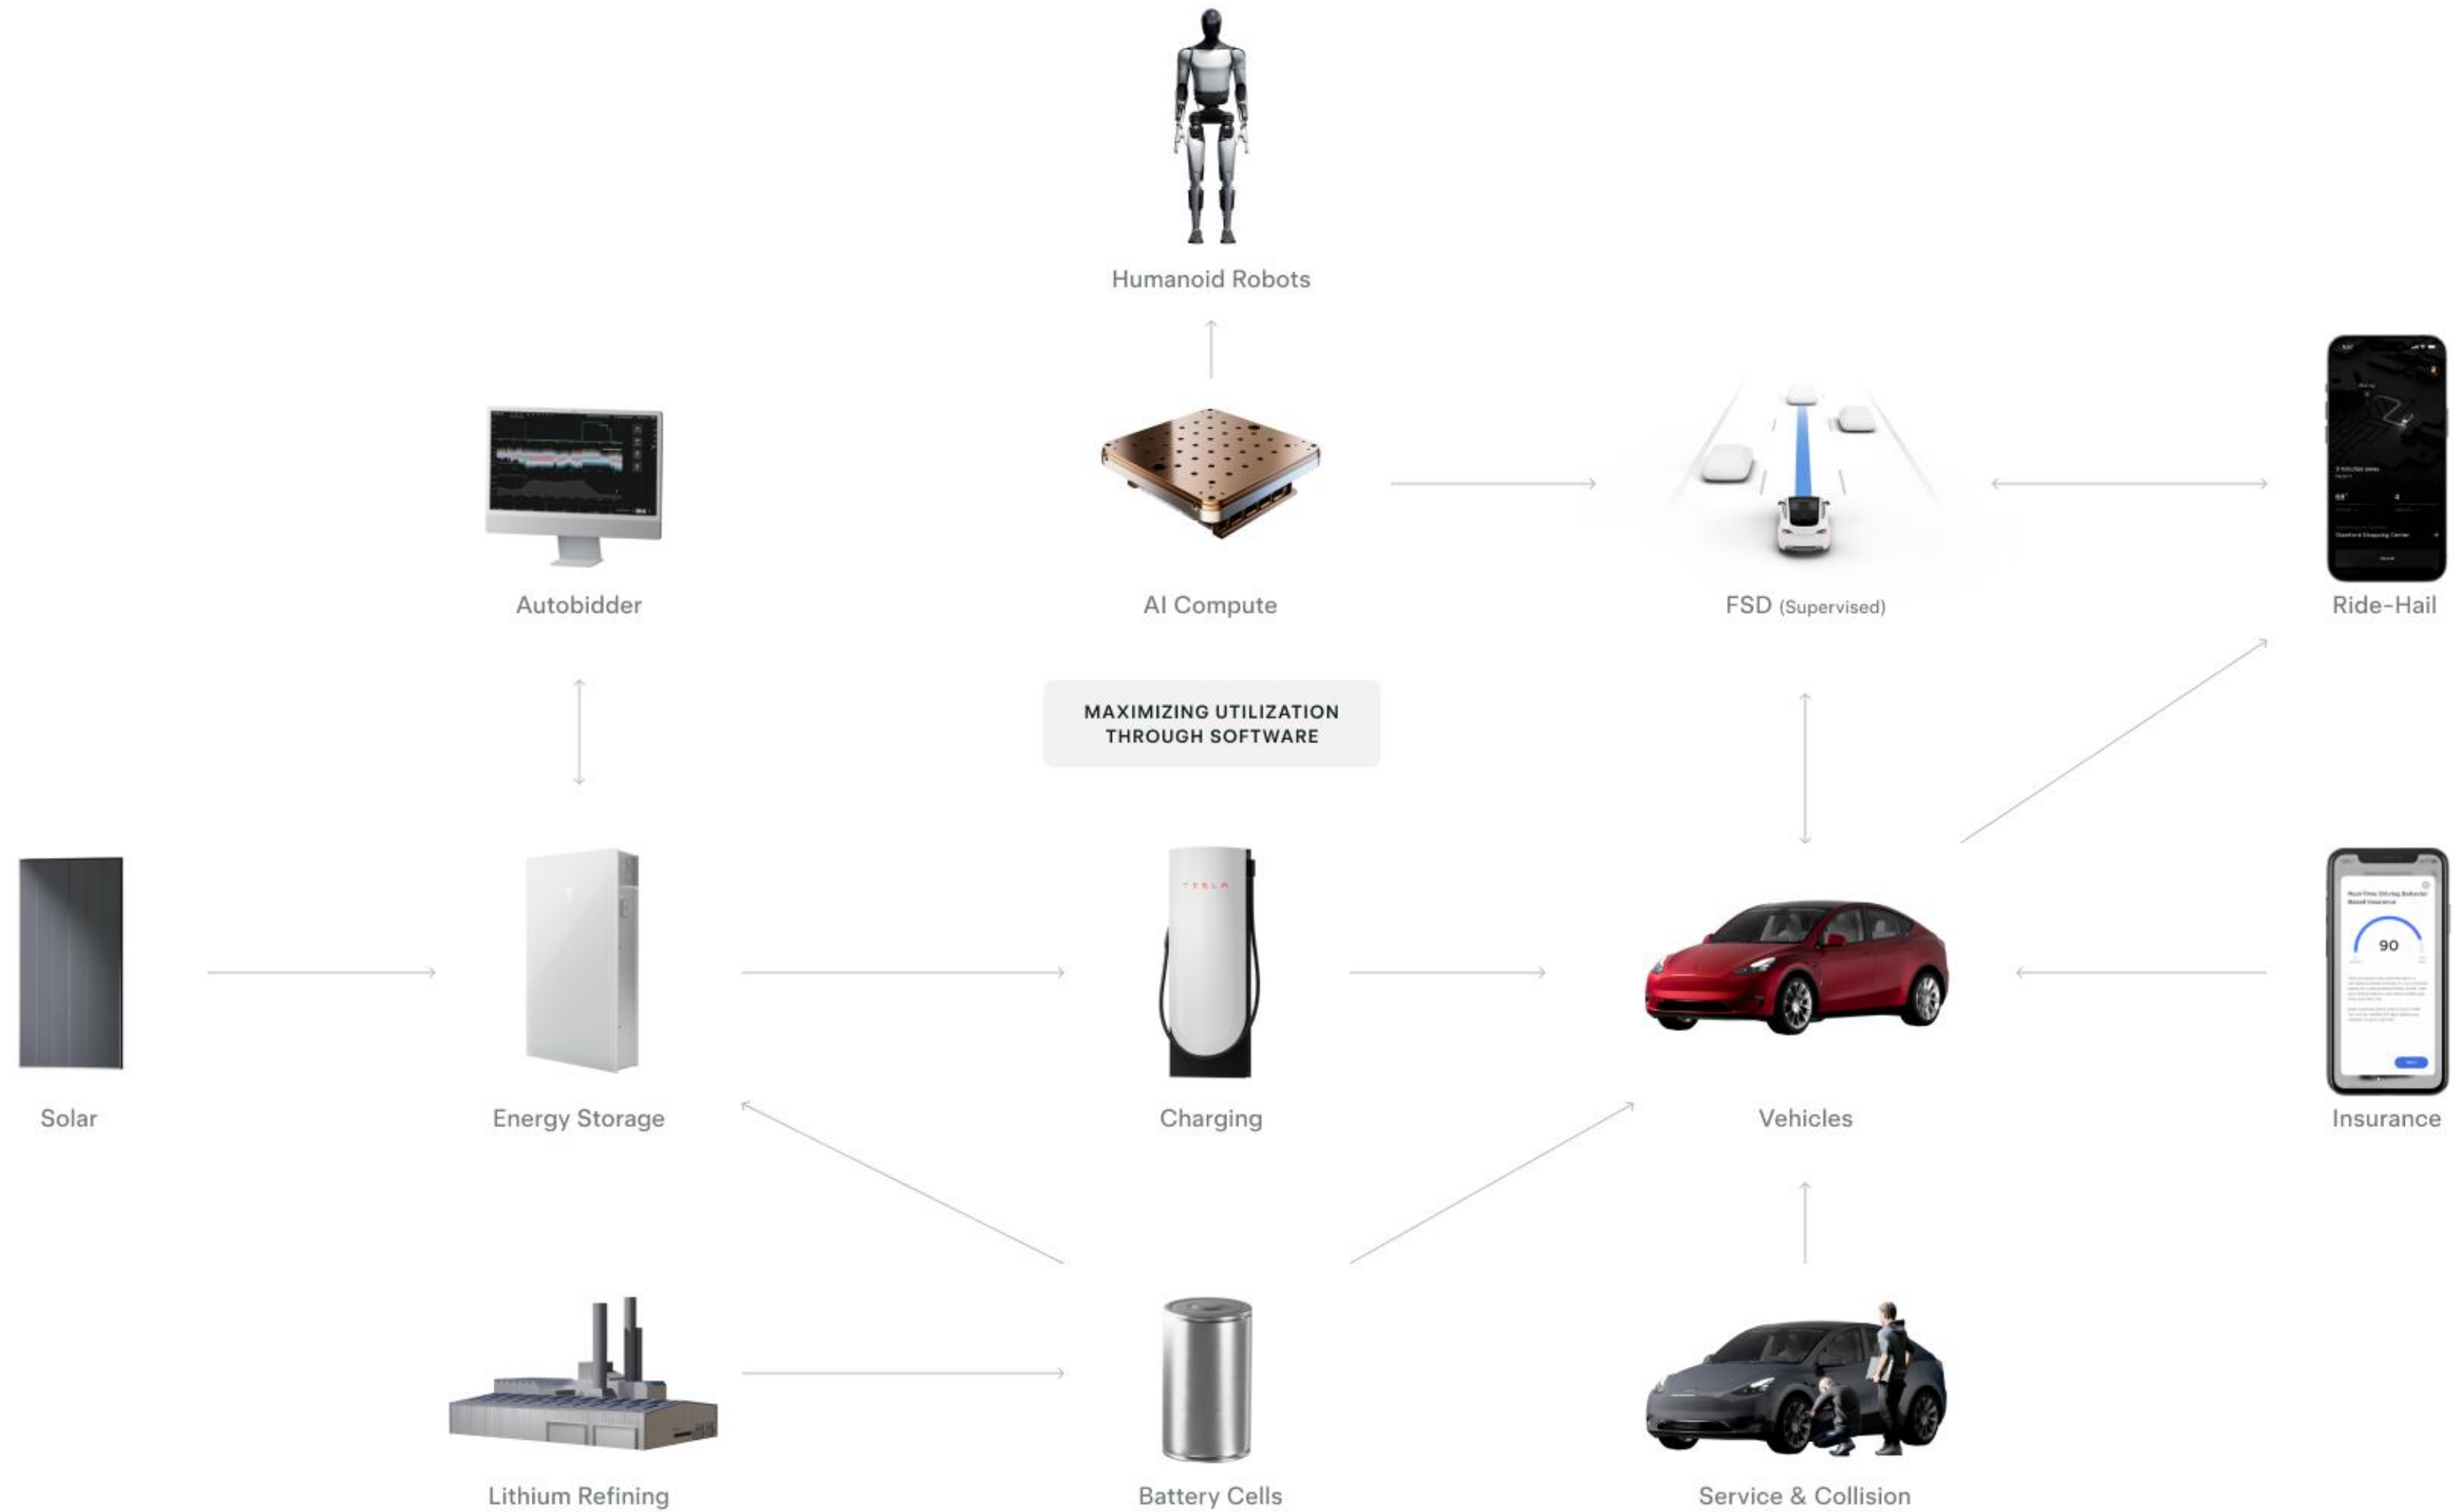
Humanoid Robots

Autobidder

AI Compute

FSD (Supervised)

Ride-Hail

MAXIMIZING UTILIZATION THROUGH SOFTWARE

Solar

Energy Storage

TESLA

Charging

Vehicles

90

Insurance

Lithium Refining

Battery Cells

Service & Collision